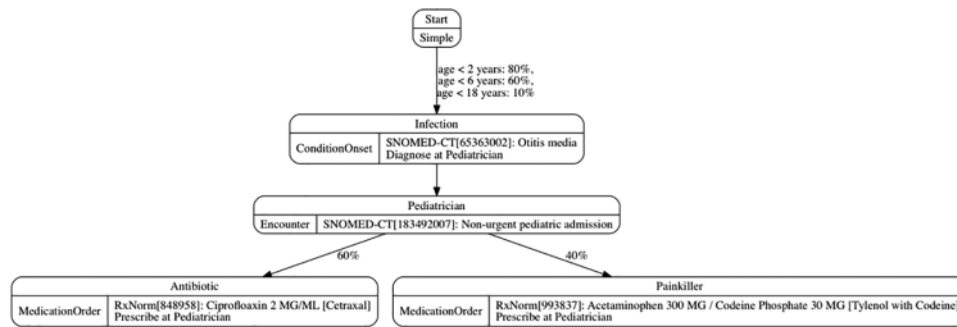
Start
Simple

age < 2 years: 80%,
age < 6 years: 60%,
age < 18 years: 10%

Infection

| ConditionOnset | SNOMED-CT[65363002]: Otitis media Diagnose at Pediatrician |
|---|---|

Pediatrician

| Encounter | SNOMED-CT[183492007]: Non-urgent pediatric admission |
|---|---|

60%

40%

Antibiotic

| MedicationOrder | RxNorm[848958]: Ciprofloaxin 2 MG/ML [Cetraxal] Prescribe at Pediatrician |
|---|---|

Painkiller

| MedicationOrder | RxNorm[993837]: Acetaminophen 300 MG / Codeine Phosphate 30 MG [Tylenol with Codeine] Prescribe at Pediatrician |
|---|---|